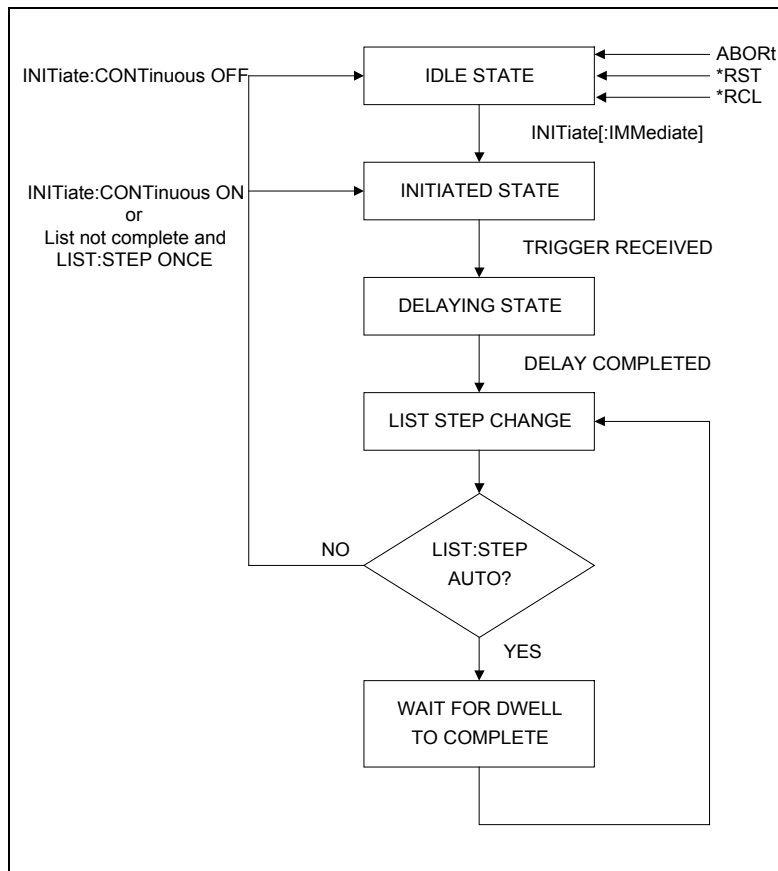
ABORt
*RST
*RCL

INITiate:CONTinuous OFF

IDLE STATE

INITiate[:IMMediate]

INITiate:CONTinuous ON
or
List not complete and
LIST:STEP ONCE

INITIATED STATE

TRIGGER RECEIVED

DELAYING STATE

DELAY COMPLETED

LIST STEP CHANGE

NO

LIST:STEP
AUTO?

YES

WAIT FOR DWELL
TO COMPLETE